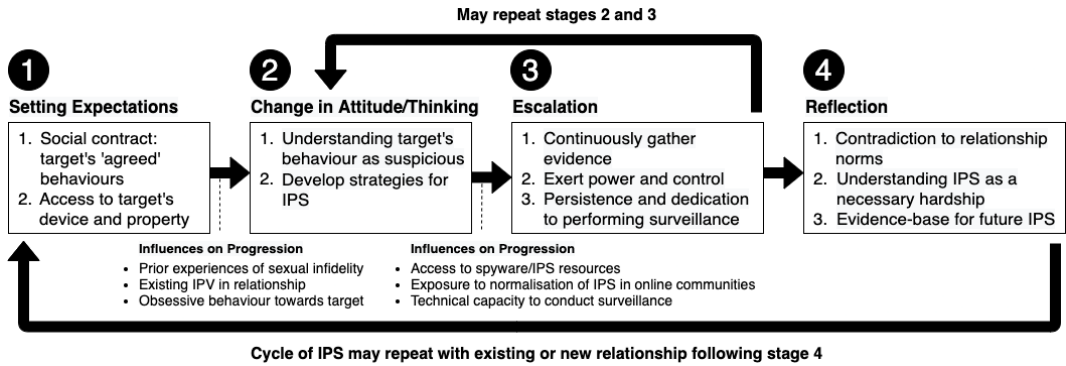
May repeat stages 2 and 3

1
Setting Expectations
1. Social contract: target's 'agreed' behaviours
2. Access to target's device and property

2
Change in Attitude/Thinking
1. Understanding target's behaviour as suspicious
2. Develop strategies for IPS

3
Escalation
1. Continuously gather evidence
2. Exert power and control
3. Persistence and dedication to performing surveillance

4
Reflection
1. Contradiction to relationship norms
2. Understanding IPS as a necessary hardship
3. Evidence-base for future IPS

Influences on Progression
• Prior experiences of sexual infidelity
• Existing IPV in relationship
• Obsessive behaviour towards target

Influences on Progression
• Access to spyware/IPS resources
• Exposure to normalisation of IPS in online communities
• Technical capacity to conduct surveillance

Cycle of IPS may repeat with existing or new relationship following stage 4